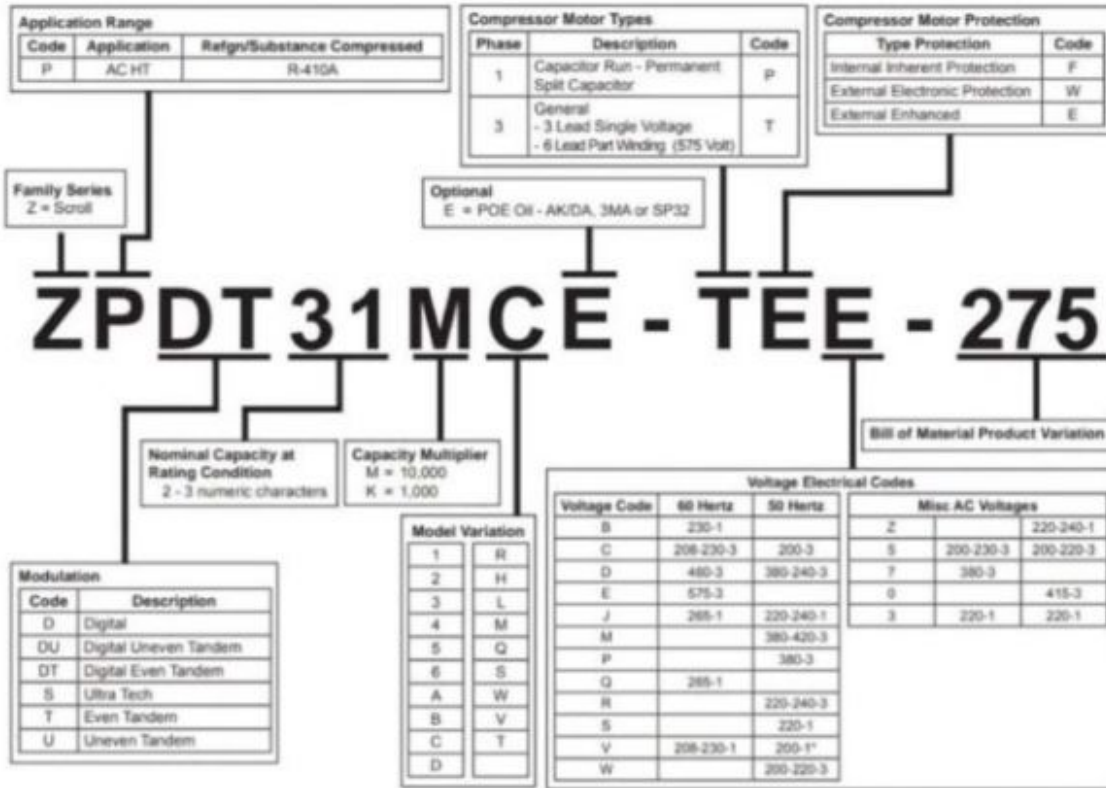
Application Range

| Code | Application | Refgn/Substance Compressed |
|---|---|---|
| P | AC HT | R-410A |

Compressor Motor Types

| Phase | Description | Code |
|---|---|---|
| 1 | Capacitor Run - Permanent Split Capacitor | P |
| 3 | General - 3 Lead Single Voltage - 6 Lead Part Winding (575 Volt) | T |

Compressor Motor Protection

| Type Protection | Code |
|---|---|
| Internal Inherent Protection | F |
| External Electronic Protection | W |
| External Enhanced | E |

Family Series
Z = Scroll

Optional
E = POE Oil - AK/DA, 3MA or SP32

ZPDT31MCE - TEE - 275

Bill of Material Product Variation

Nominal Capacity at Rating Condition
2 - 3 numeric characters

Capacity Multiplier
M = 10,000
K = 1,000

Voltage Electrical Codes

| Voltage Code | 60 Hertz | 50 Hertz |
|---|---|---|
| B | 230-1 | |
| C | 208-230-3 | 200-3 |
| D | 460-3 | 380-240-3 |
| E | 575-3 | |
| J | 265-1 | 220-240-1 |
| M | | 380-420-3 |
| P | | 380-3 |
| Q | 265-1 | |
| R | | 220-240-3 |
| S | | 220-1 |
| V | 208-230-1 | 200-1* |
| W | | 200-220-3 |

Misc AC Voltages

| | | |
|---|---|---|
| Z | | 220-240-1 |
| 5 | 200-230-3 | 200-220-3 |
| 7 | 380-3 | |
| 0 | | 415-3 |
| 3 | 220-1 | 220-1 |

Model Variation

| | |
|---|---|
| 1 | R |
| 2 | H |
| 3 | L |
| 4 | M |
| 5 | Q |
| 6 | S |
| A | W |
| B | V |
| C | T |
| D | |

Modulation

| Code | Description |
|---|---|
| D | Digital |
| DU | Digital Uneven Tandem |
| DT | Digital Even Tandem |
| S | Ultra Tech |
| T | Even Tandem |
| U | Uneven Tandem |